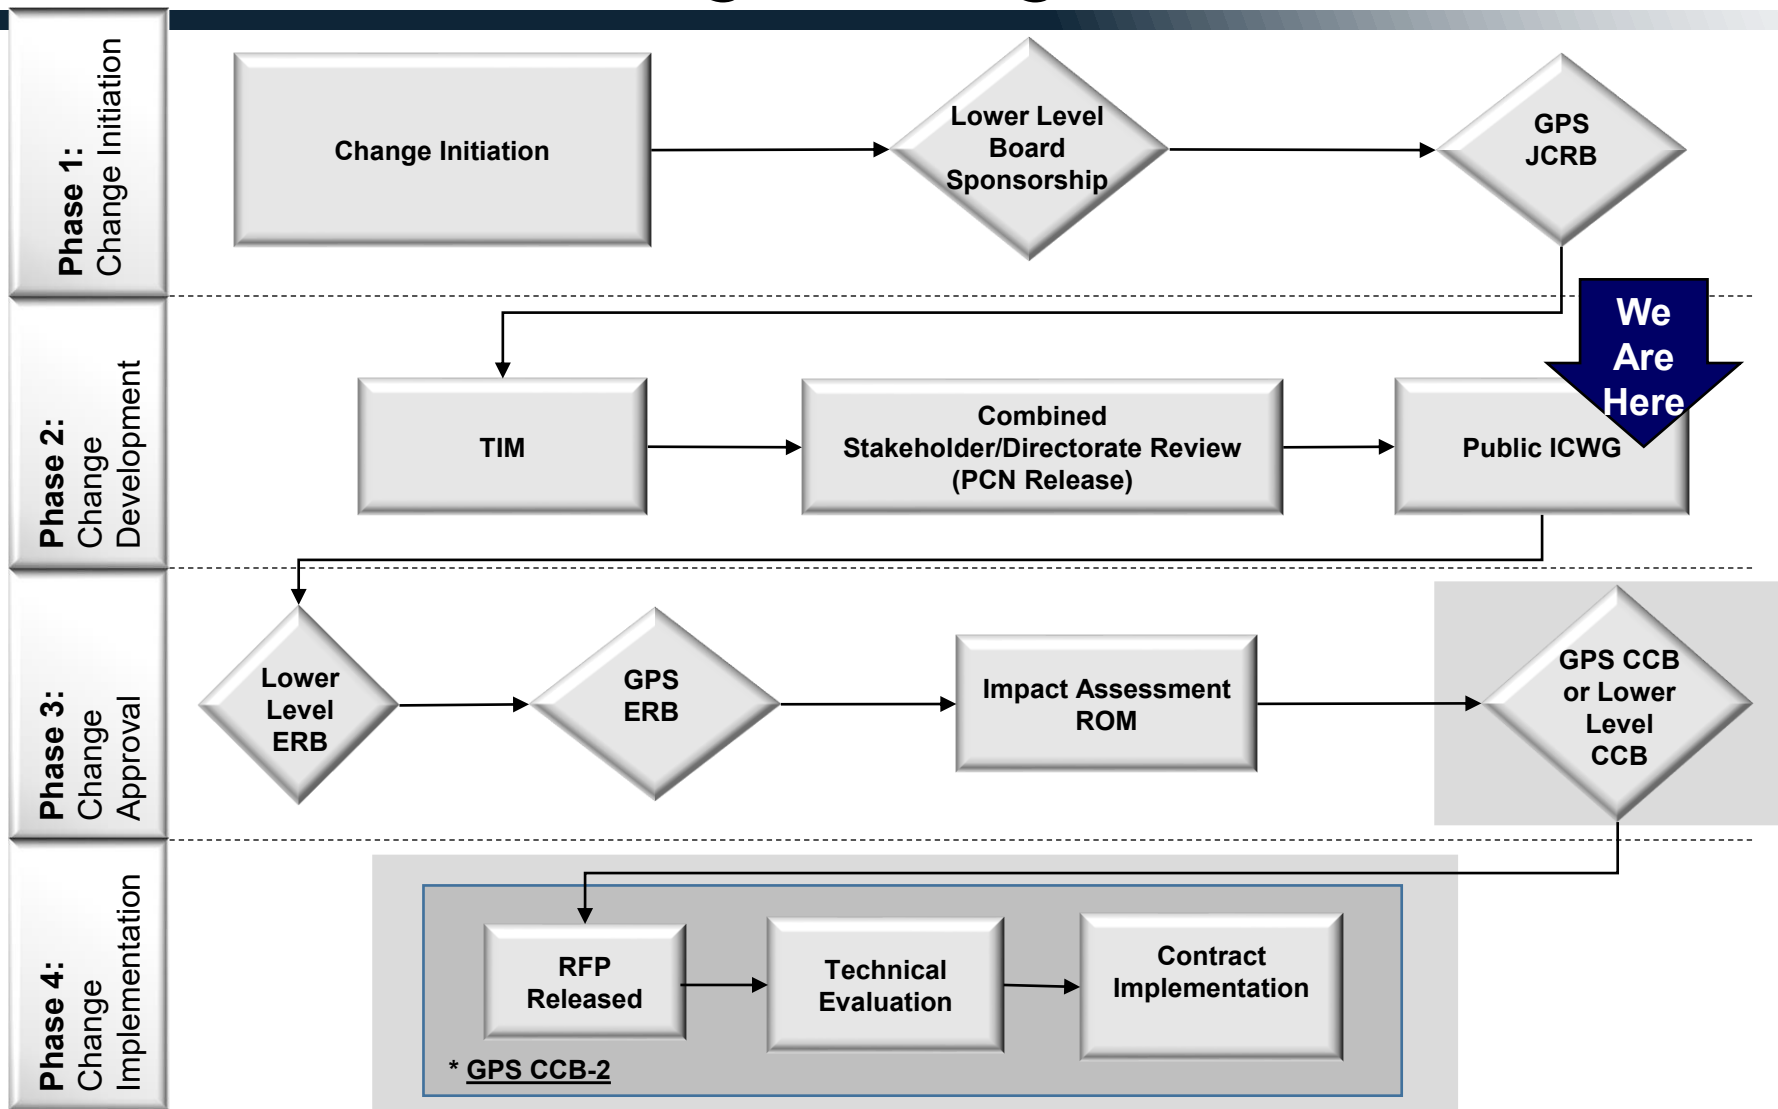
Phase 1: Change Initiation

Change Initiation

Lower Level Board Sponsorship

GPS JCRB

Phase 2: Change Development

We Are Here

TIM

Combined Stakeholder/Directorate Review (PCN Release)

Public ICWG

Phase 3: Change Approval

Lower Level ERB

GPS ERB

Impact Assessment ROM

GPS CCB or Lower Level CCB

Phase 4: Change Implementation

RFP Released

Technical Evaluation

Contract Implementation

* GPS CCB-2